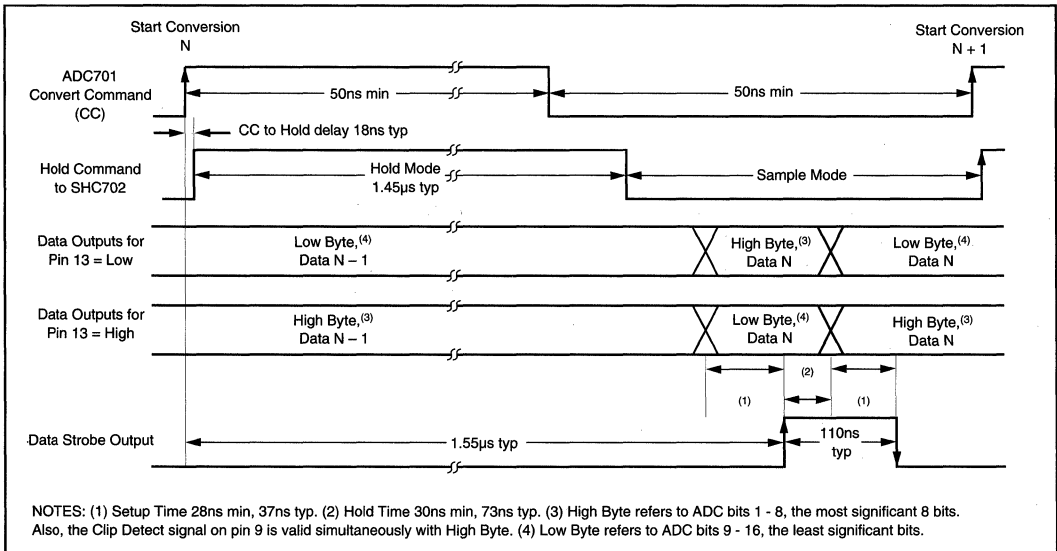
Start Conversion
N

Start Conversion
N + 1

ADC701
Convert Command
(CC)

50ns min

50ns min

CC to Hold delay 18ns typ

Hold Command
to SHC702

Hold Mode
1.45μs typ

Sample Mode

Data Outputs for
Pin 13 = Low

Low Byte,$^{(4)}$
Data N – 1

High Byte,$^{(3)}$
Data N

Low Byte,$^{(4)}$
Data N

Data Outputs for
Pin 13 = High

High Byte,$^{(3)}$
Data N – 1

Low Byte,$^{(4)}$
Data N

High Byte,$^{(3)}$
Data N

(2)

(1)

(1)

Data Strobe Output

1.55μs typ

110ns
typ

NOTES: (1) Setup Time 28ns min, 37ns typ. (2) Hold Time 30ns min, 73ns typ. (3) High Byte refers to ADC bits 1 - 8, the most significant 8 bits. Also, the Clip Detect signal on pin 9 is valid simultaneously with High Byte. (4) Low Byte refers to ADC bits 9 - 16, the least significant bits.